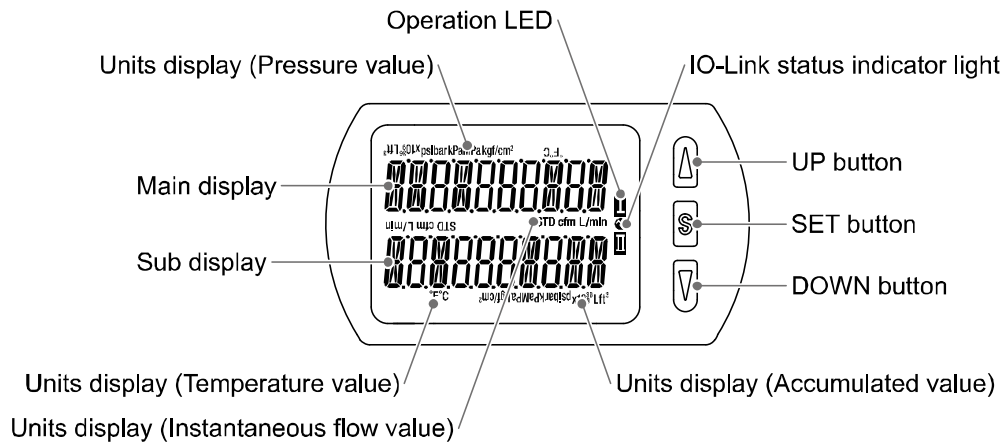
Operation LED

Units display (Pressure value)

IO-Link status indicator light

Main display

UP button

SET button

Sub display

DOWN button

Units display (Temperature value)

Units display (Accumulated value)

Units display (Instantaneous flow value)

psi bar kPa MPa kgf/cm²

°C °F

STD cfm L/min

STD cfm L/min

°F °C

psi bar kPa MPa kgf/cm² L ft³

S